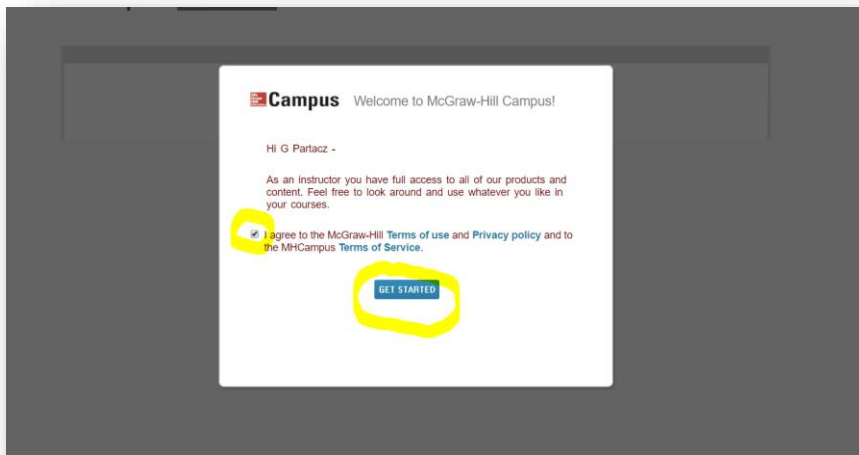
Campus Welcome to McGraw-Hill Campus!

Hi G Partacz -

As an instructor you have full access to all of our products and content. Feel free to look around and use whatever you like in your courses.

I agree to the McGraw-Hill Terms of use and Privacy policy and to the MHCampus Terms of Service.

GET STARTED